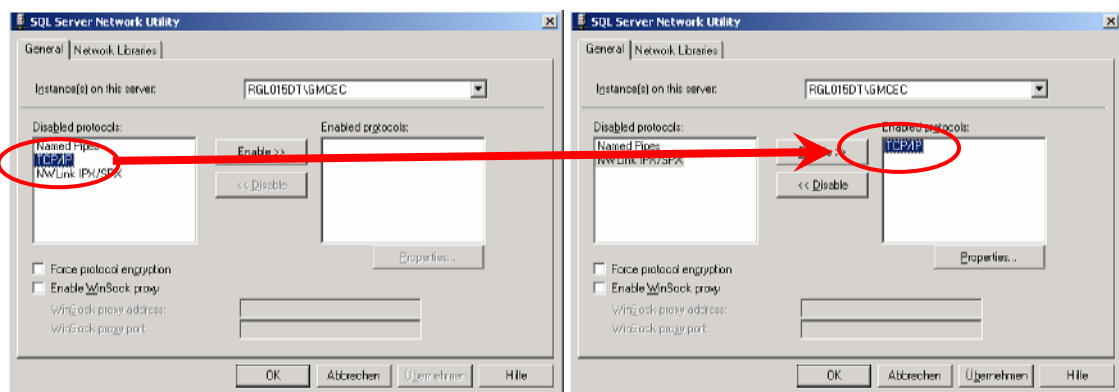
SQL Server Network Utility

General | Network Libraries

Instance(s) on this server: RGL015DT\GMCEC

Disabled protocols:
Named Pipes
TCP/IP
NWLink IPX/SPX

Enable >>
<< Disable

Enabled protocols:

Properties...

Force protocol encryption
Enable WinSock proxy
WinSock proxy address:
WinSock proxy port:

OK | Abbrechen | Übernehmen | Hilfe

SQL Server Network Utility

General | Network Libraries

Instance(s) on this server: RGL015DT\GMCEC

Disabled protocols:
Named Pipes
NWLink IPX/SPX

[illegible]
<< Disable

Enabled protocols:
TCP/IP

Properties...

Force protocol encryption
Enable WinSock proxy
WinSock proxy address:
WinSock proxy port:

OK | Abbrechen | Übernehmen | Hilfe